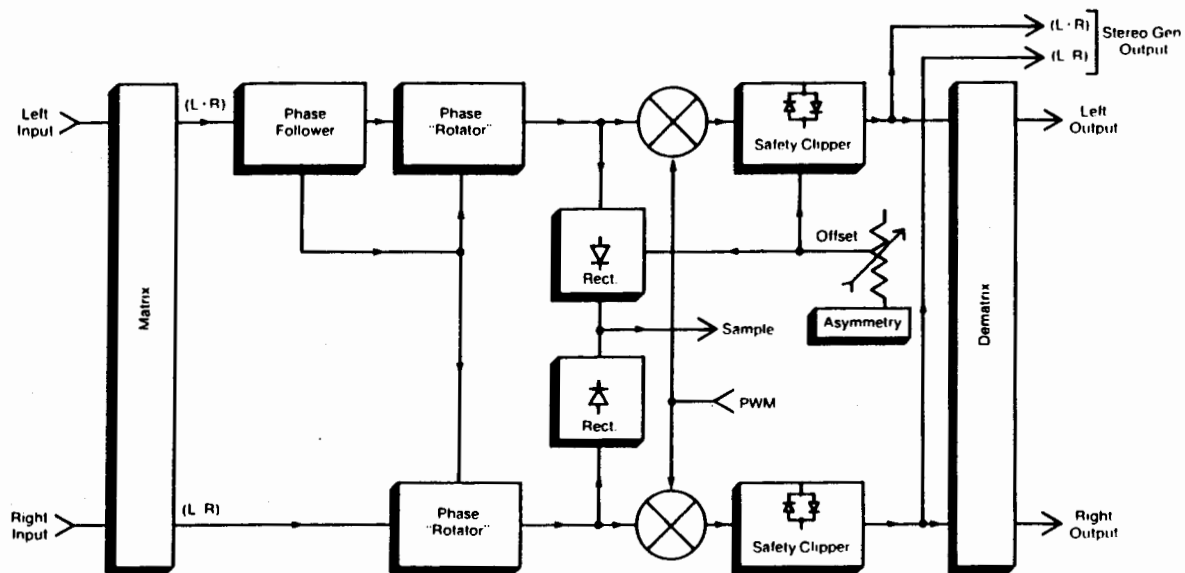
(L · R)
(L R)
Stereo Gen Output

Left Input
(L · R)
Phase Follower
Phase "Rotator"
Safety Clipper
Left Output

Matrix

Rect.
Offset
Asymmetry
Sample
Rect.
PWM

Dematrix

Right Input
(L R)
Phase "Rotator"
Safety Clipper
Right Output